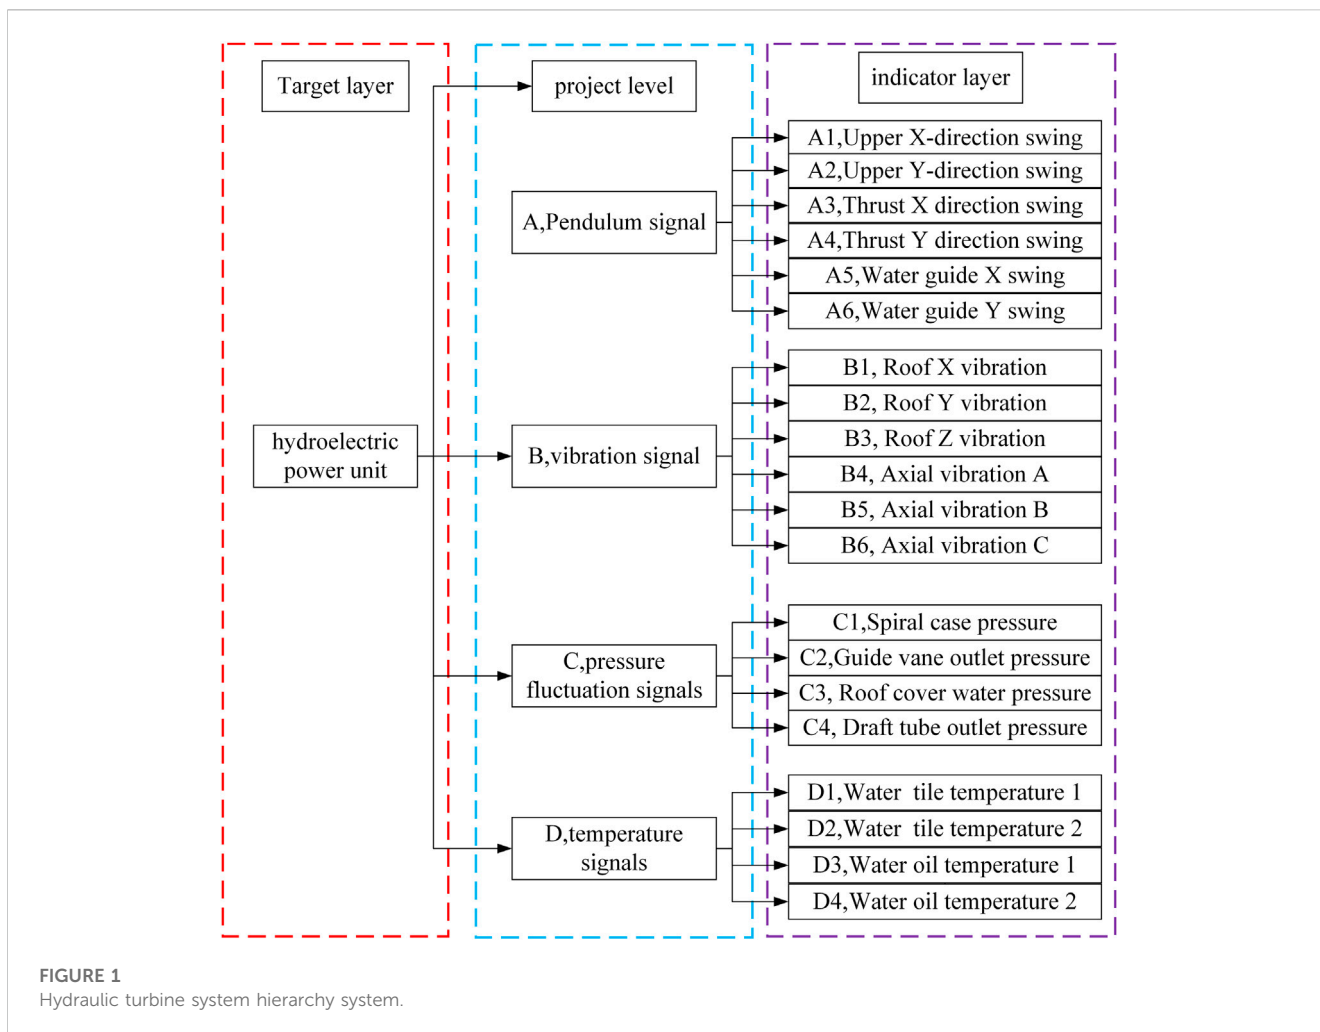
Target layer

project level

indicator layer

A1,Upper X-direction swing

A2,Upper Y-direction swing

A,Pendulum signal

A3,Thrust X direction swing

A4,Thrust Y direction swing

A5,Water guide X swing

A6,Water guide Y swing

B1, Roof X vibration

B2, Roof Y vibration

B3, Roof Z vibration

hydroelectric power unit

B,vibration signal

B4, Axial vibration A

B5, Axial vibration B

B6, Axial vibration C

C1,Spiral case pressure

C,pressure fluctuation signals

C2,Guide vane outlet pressure

C3, Roof cover water pressure

C4, Draft tube outlet pressure

D1,Water tile temperature 1

D2,Water tile temperature 2

D,temperature signals

D3,Water oil temperature 1

D4,Water oil temperature 2

FIGURE 1
Hydraulic turbine system hierarchy system.